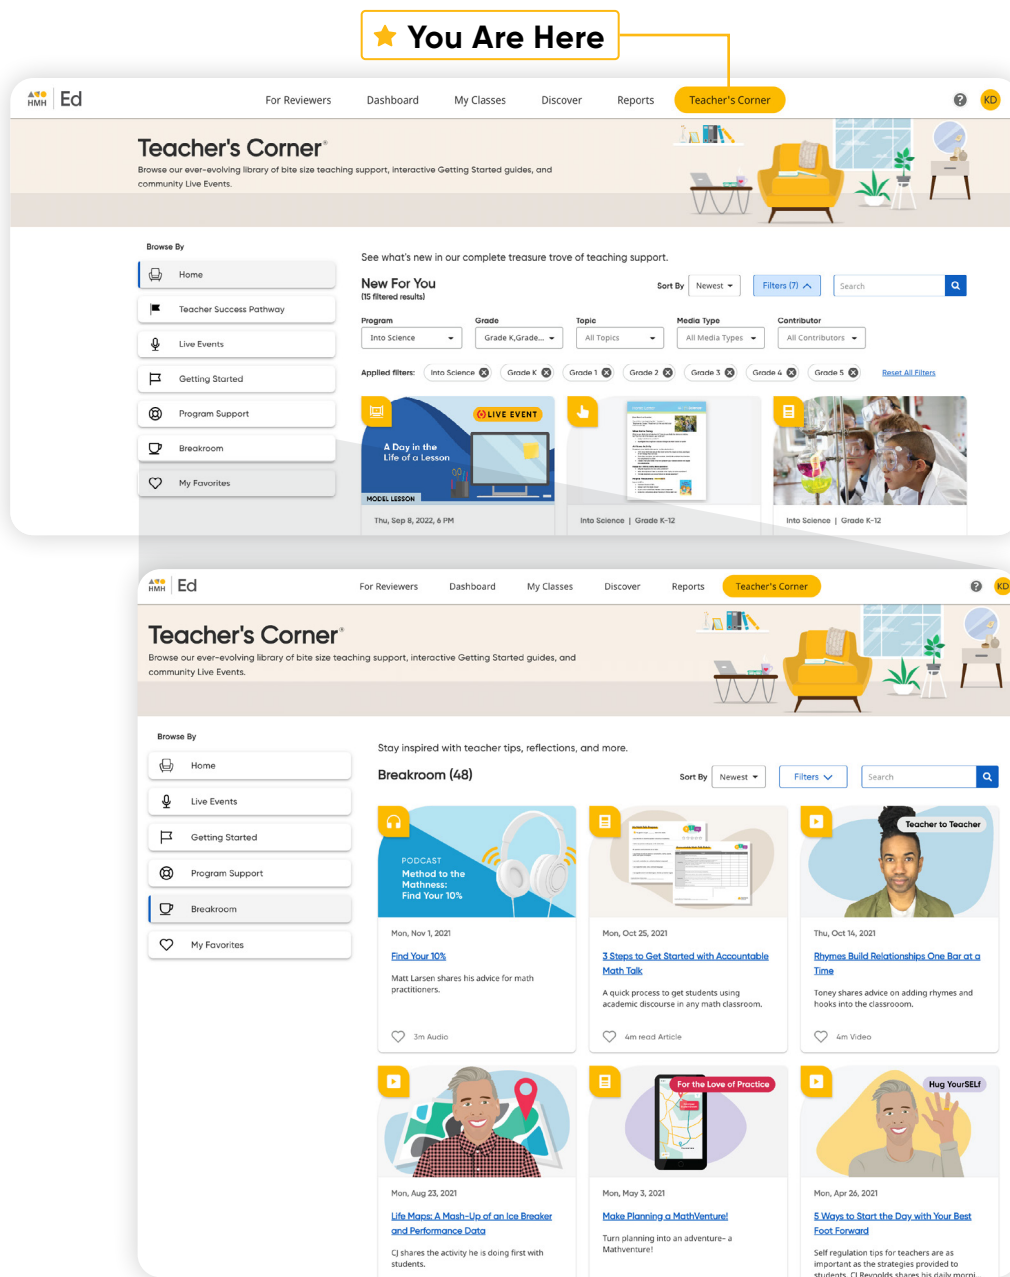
You Are Here

HMH Ed
For Reviewers Dashboard My Classes Discover Reports Teacher's Corner
KD

Teacher's Corner®
Browse our ever-evolving library of bite size teaching support, interactive Getting Started guides, and community Live Events.

Browse By
Home
Teacher Success Pathway
Live Events
Getting Started
Program Support
Breakroom
My Favorites

See what's new in our complete treasure trove of teaching support.
New For You
(15 filtered results)
Sort By Newest
Filters (7)
Search
Program Into Science
Grade Grade K,Grade...
Topic All Topics
Media Type All Media Types
Contributor All Contributors
Applied filters: Into Science Grade K Grade 1 Grade 2 Grade 3 Grade 4 Grade 5 Reset All Filters

LIVE EVENT
A Day in the Life of a Lesson
MODEL LESSON
Thu, Sep 8, 2022, 6 PM
Into Science | Grade K-12
Into Science | Grade K-12

HMH Ed
For Reviewers Dashboard My Classes Discover Reports Teacher's Corner
KD

Teacher's Corner®
Browse our ever-evolving library of bite size teaching support, interactive Getting Started guides, and community Live Events.

Browse By
Home
Live Events
Getting Started
Program Support
Breakroom
My Favorites

Stay inspired with teacher tips, reflections, and more.
Breakroom (48)
Sort By Newest
Filters
Search

PODCAST
Method to the Mathness: Find Your 10%
Mon, Nov 1, 2021
Find Your 10%
Matt Larsen shares his advice for math practitioners.
3m Audio

Mon, Oct 25, 2021
3 Steps to Get Started with Accountable Math Talk
A quick process to get students using academic discourse in any math classroom.
4m read Article

Teacher to Teacher
Thu, Oct 14, 2021
Rhymes Build Relationships One Bar at a Time
Toney shares advice on adding rhymes and hooks into the classroom.
4m Video

Mon, Aug 23, 2021
Life Maps: A Mash-Up of an Ice Breaker and Performance Data
CJ shares the activity he is doing first with students.

For the Love of Practice
Mon, May 3, 2021
Make Planning a MathVenture!
Turn planning into an adventure- a Mathventure!

Hug YourSELF
Mon, Apr 26, 2021
5 Ways to Start the Day with Your Best Foot Forward
Self regulation tips for teachers are as important as the strategies provided to students. CJ Reynolds shares his daily morni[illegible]